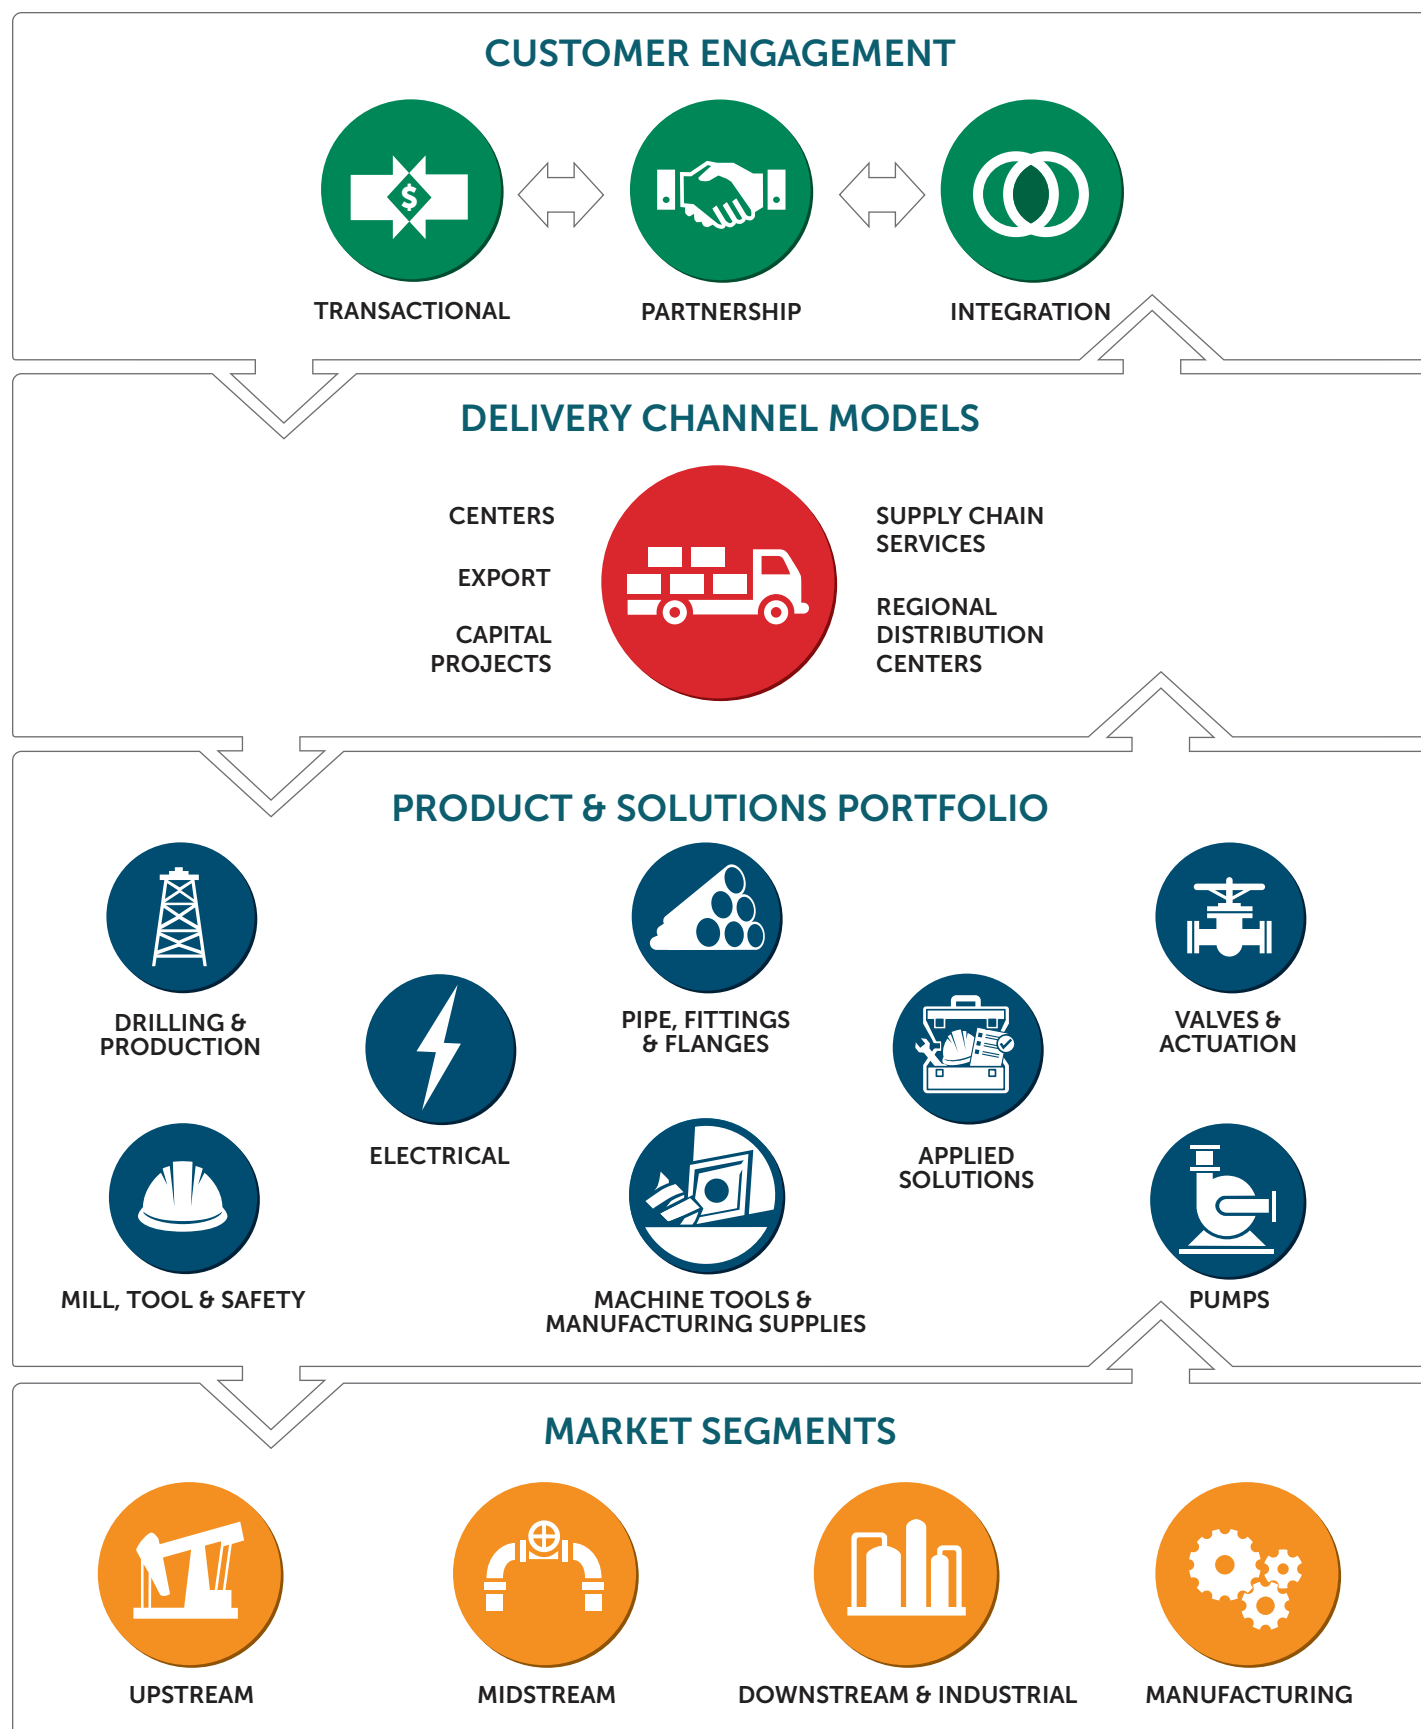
CUSTOMER ENGAGEMENT

TRANSACTIONAL

PARTNERSHIP

INTEGRATION

DELIVERY CHANNEL MODELS

CENTERS

EXPORT

CAPITAL PROJECTS

SUPPLY CHAIN SERVICES

REGIONAL DISTRIBUTION CENTERS

PRODUCT & SOLUTIONS PORTFOLIO

DRILLING & PRODUCTION

ELECTRICAL

PIPE, FITTINGS & FLANGES

APPLIED SOLUTIONS

VALVES & ACTUATION

MILL, TOOL & SAFETY

MACHINE TOOLS & MANUFACTURING SUPPLIES

PUMPS

MARKET SEGMENTS

UPSTREAM

MIDSTREAM

DOWNSTREAM & INDUSTRIAL

MANUFACTURING